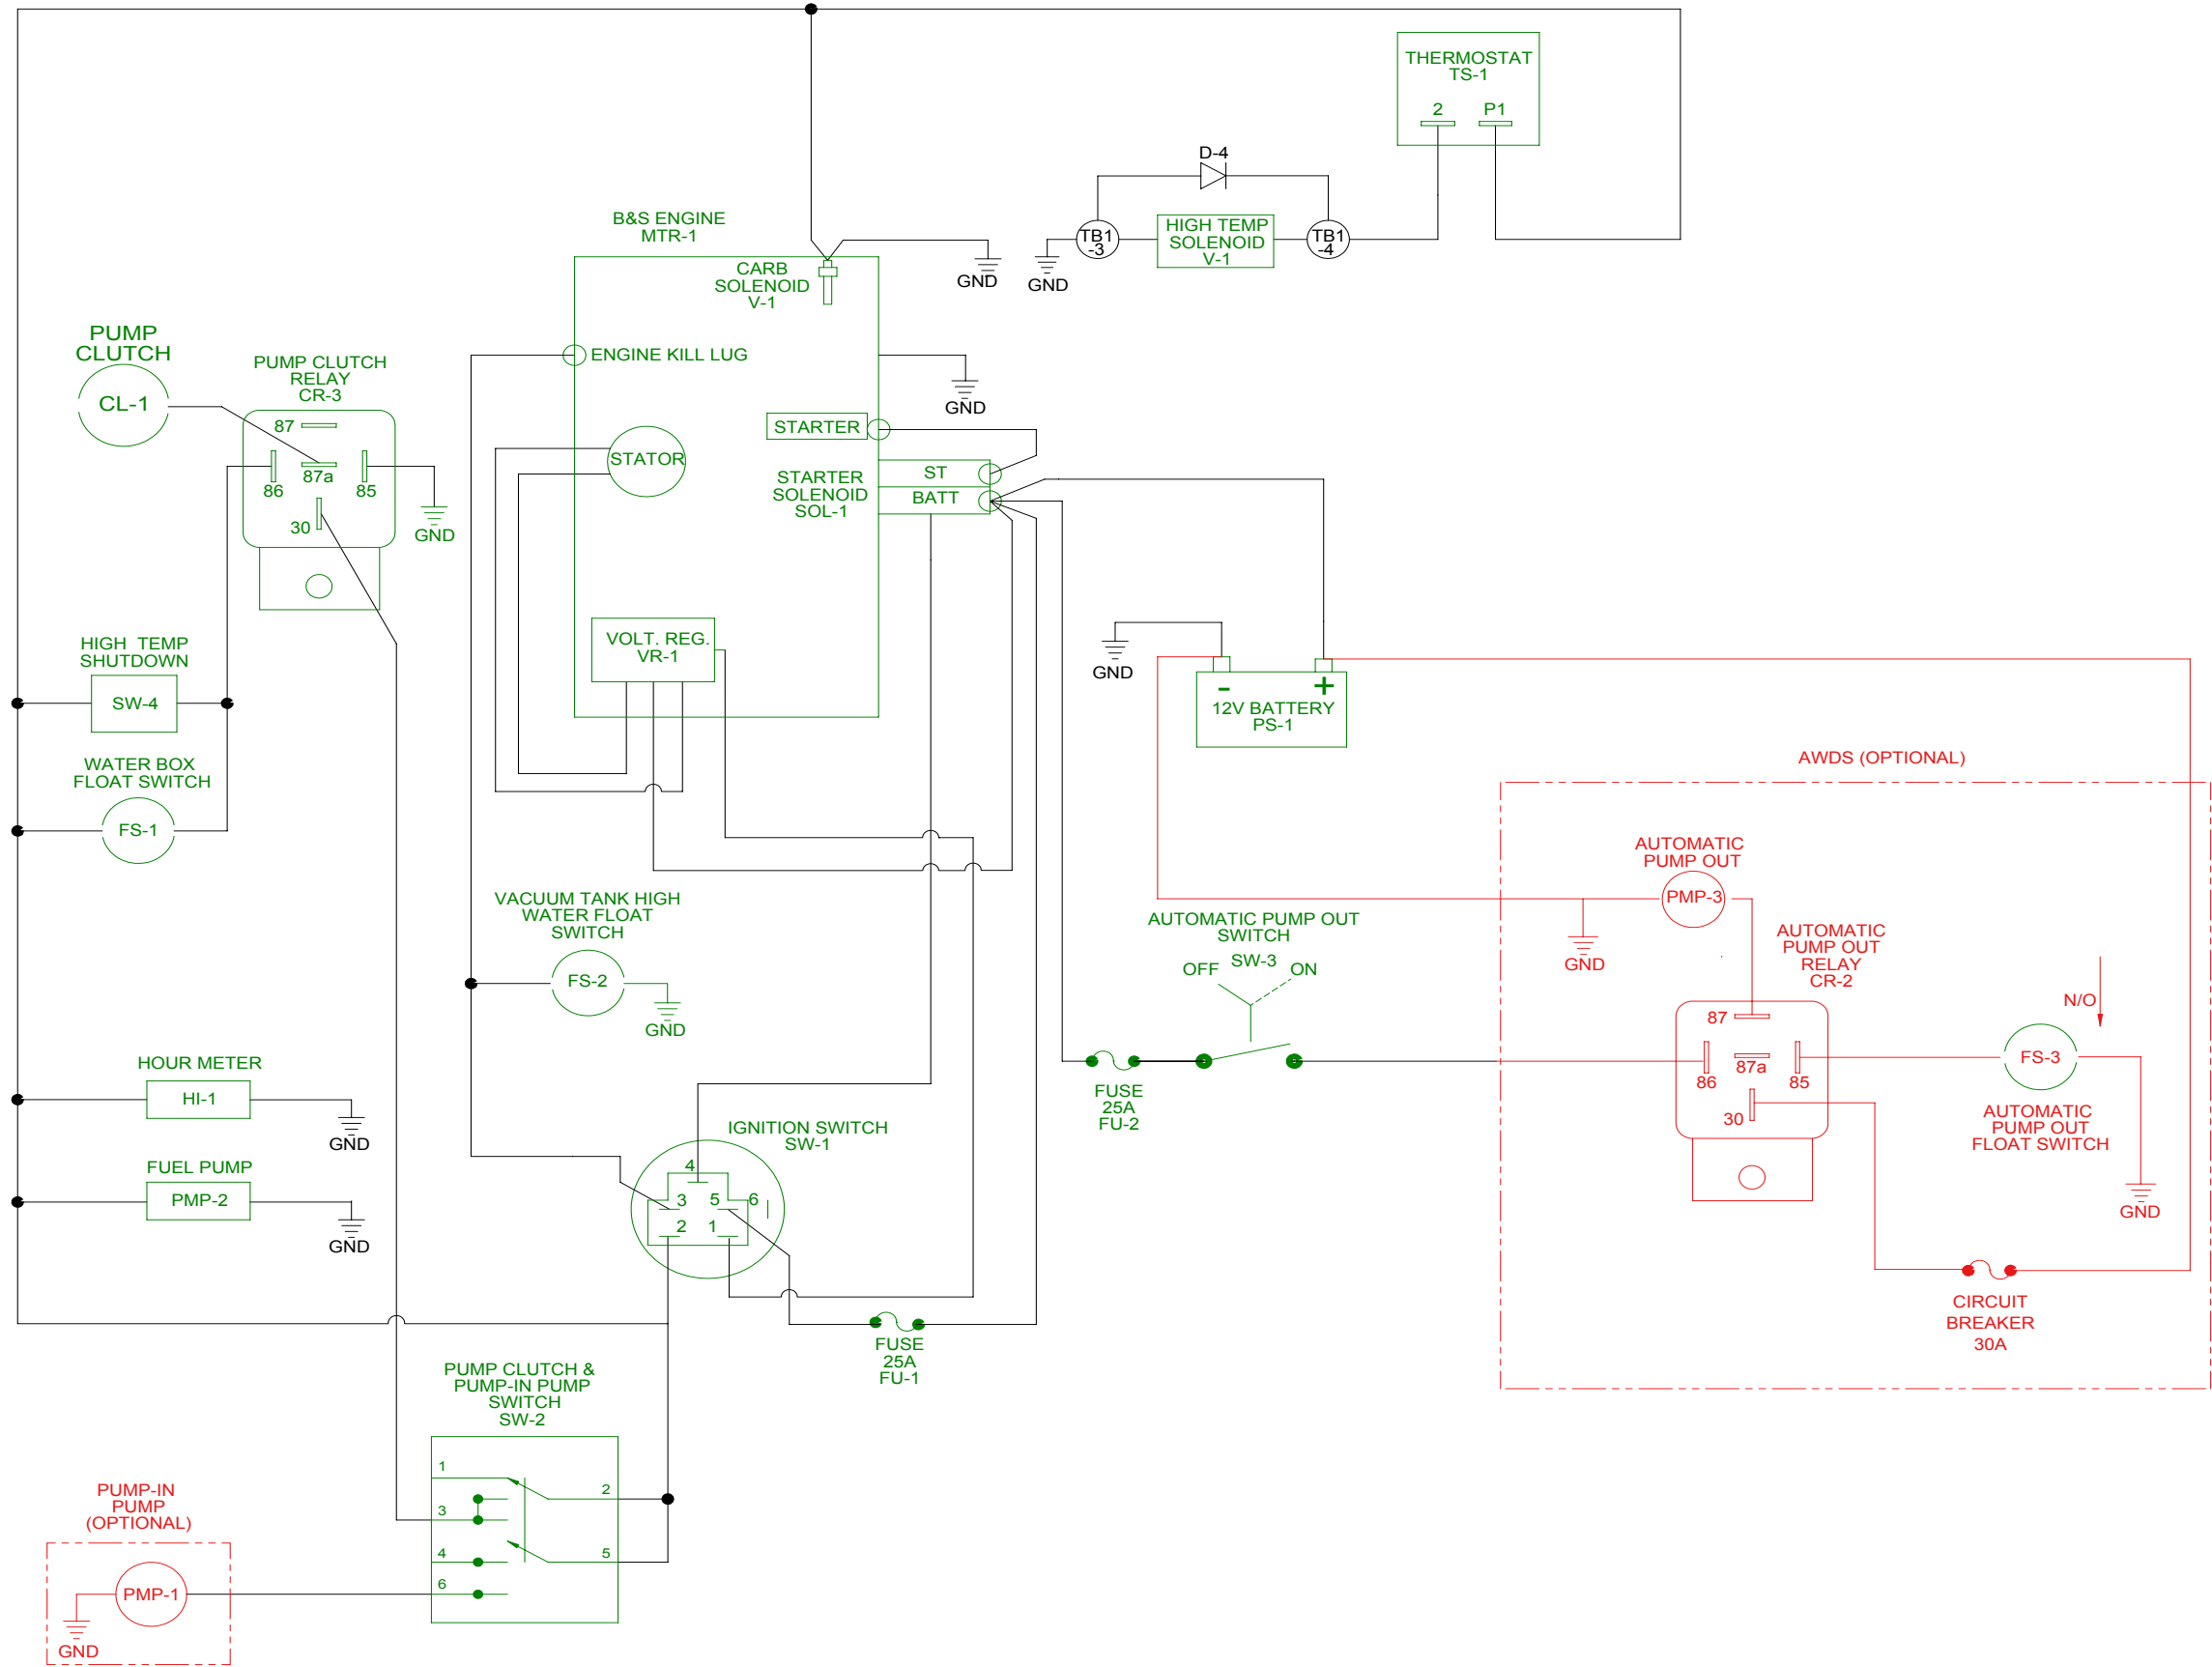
THERMOSTAT
TS-1
2 P1

D-4

TB1 -3
HIGH TEMP SOLENOID V-1
TB1 -4

GND GND

B&S ENGINE
MTR-1

CARB SOLENOID V-1

PUMP CLUTCH
CL-1

PUMP CLUTCH RELAY CR-3
87
87a
86
85
30
GND

ENGINE KILL LUG

GND

STARTER

STATOR

STARTER SOLENOID SOL-1
ST
BATT

VOLT. REG.
VR-1

GND

12V BATTERY
PS-1
-
+

HIGH TEMP SHUTDOWN
SW-4

WATER BOX FLOAT SWITCH
FS-1

VACUUM TANK HIGH WATER FLOAT SWITCH
FS-2
GND

AWDS (OPTIONAL)

AUTOMATIC PUMP OUT
PMP-3
GND

AUTOMATIC PUMP OUT SWITCH
SW-3
OFF ON

AUTOMATIC PUMP OUT RELAY CR-2
87
87a
86
85
30

N/O
FS-3
AUTOMATIC PUMP OUT FLOAT SWITCH
GND

FUSE
25A
FU-2

HOUR METER
HI-1
GND

FUEL PUMP
PMP-2
GND

IGNITION SWITCH
SW-1
4
3 5 6
2 1

FUSE
25A
FU-1

CIRCUIT BREAKER
30A

PUMP CLUTCH & PUMP-IN PUMP SWITCH
SW-2
1
2
3
4
5
6

PUMP-IN PUMP (OPTIONAL)
PMP-1
GND